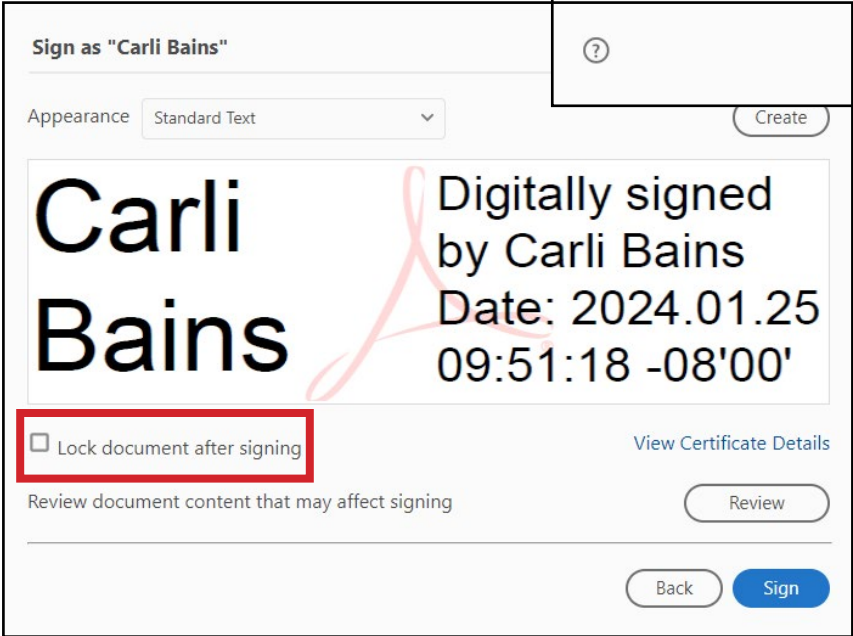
Sign as "Carli Bains"

?

Appearance Standard Text

Create

Carli Bains

Digitally signed by Carli Bains Date: 2024.01.25 09:51:18 -08'00'

Lock document after signing

View Certificate Details

Review document content that may affect signing

Review

Back

Sign